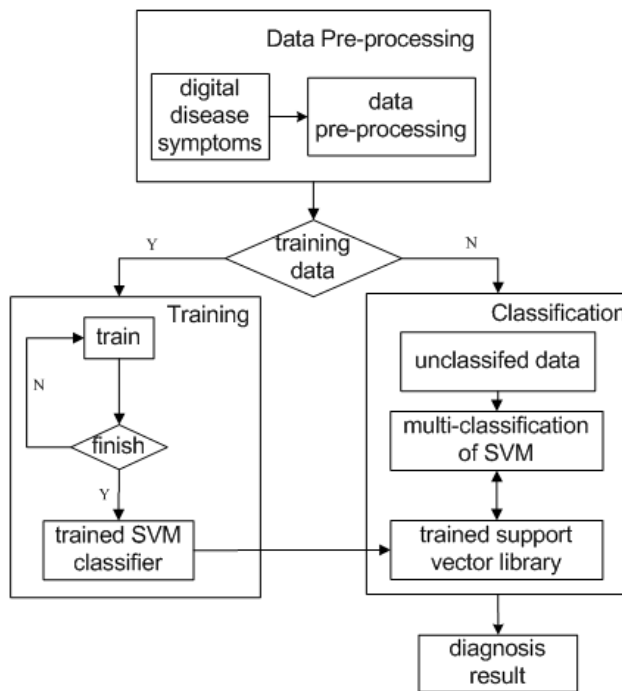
Data Pre-processing

digital disease symptoms

data pre-processing

training data

Y

N

Training

train

N

finish

Y

trained SVM classifier

Classificatio

unclassifed data

multi-classification of SVM

trained support vector library

diagnosis result